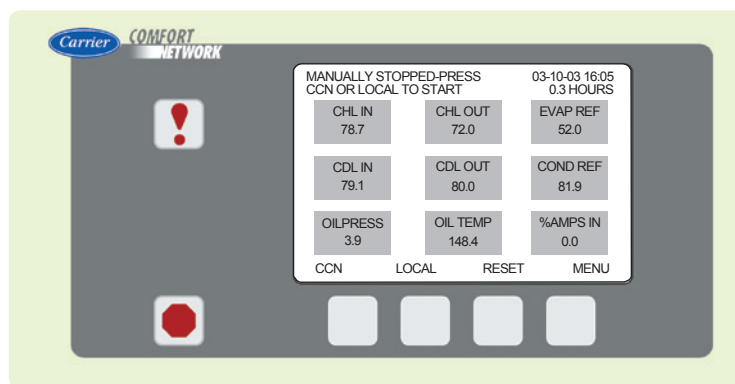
Carrier COMFORT NETWORK

MANUALLY STOPPED-PRESS CCN OR LOCAL TO START

03-10-03 16:05
0.3 HOURS

CHL IN
78.7

CHL OUT
72.0

EVAP REF
52.0

CDL IN
79.1

CDL OUT
80.0

COND REF
81.9

OILPRESS
3.9

OIL TEMP
148.4

%AMPS IN
0.0

CCN LOCAL RESET MENU